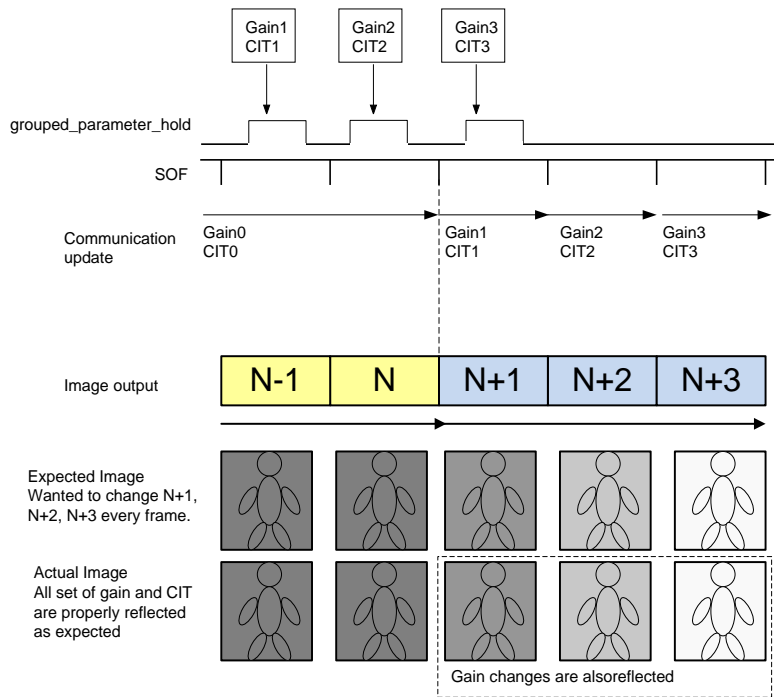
Gain1
CIT1

Gain2
CIT2

Gain3
CIT3

grouped_parameter_hold

SOF

Communication update

Gain0
CIT0

Gain1
CIT1

Gain2
CIT2

Gain3
CIT3

Image output

| N-1 | N | N+1 | N+2 | N+3 |
|---|---|---|---|---|

Expected Image
Wanted to change N+1, N+2, N+3 every frame.

Actual Image
All set of gain and CIT are properly reflected as expected

Gain changes are alsoreflected